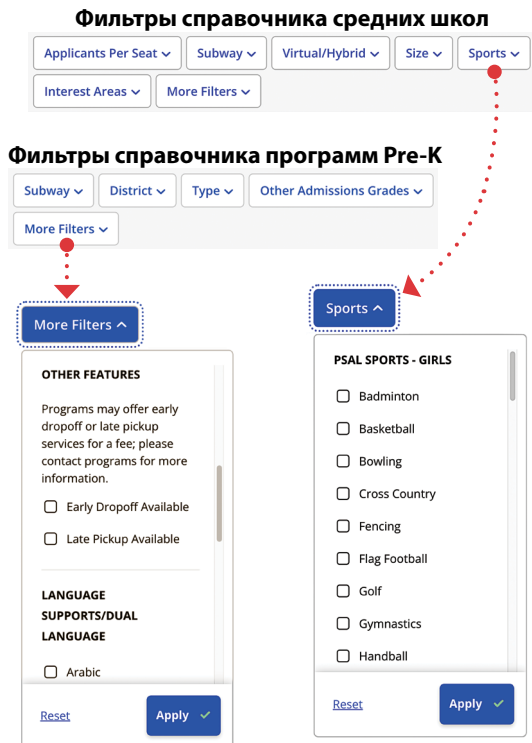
Фильтры справочника средних школ

Applicants Per Seat | Subway | Virtual/Hybrid | Size | Sports | Interest Areas | More Filters

Фильтры справочника программ Pre-K

Subway | District | Type | Other Admissions Grades | More Filters

More Filters

OTHER FEATURES

Programs may offer early dropoff or late pickup services for a fee; please contact programs for more information.

Early Dropoff Available

Late Pickup Available

LANGUAGE SUPPORTS/DUAL LANGUAGE

Arabic

Reset

Apply

Sports

PSAL SPORTS - GIRLS

Badminton

Basketball

Bowling

Cross Country

Fencing

Flag Football

Golf

Gymnastics

Handball

Reset

Apply